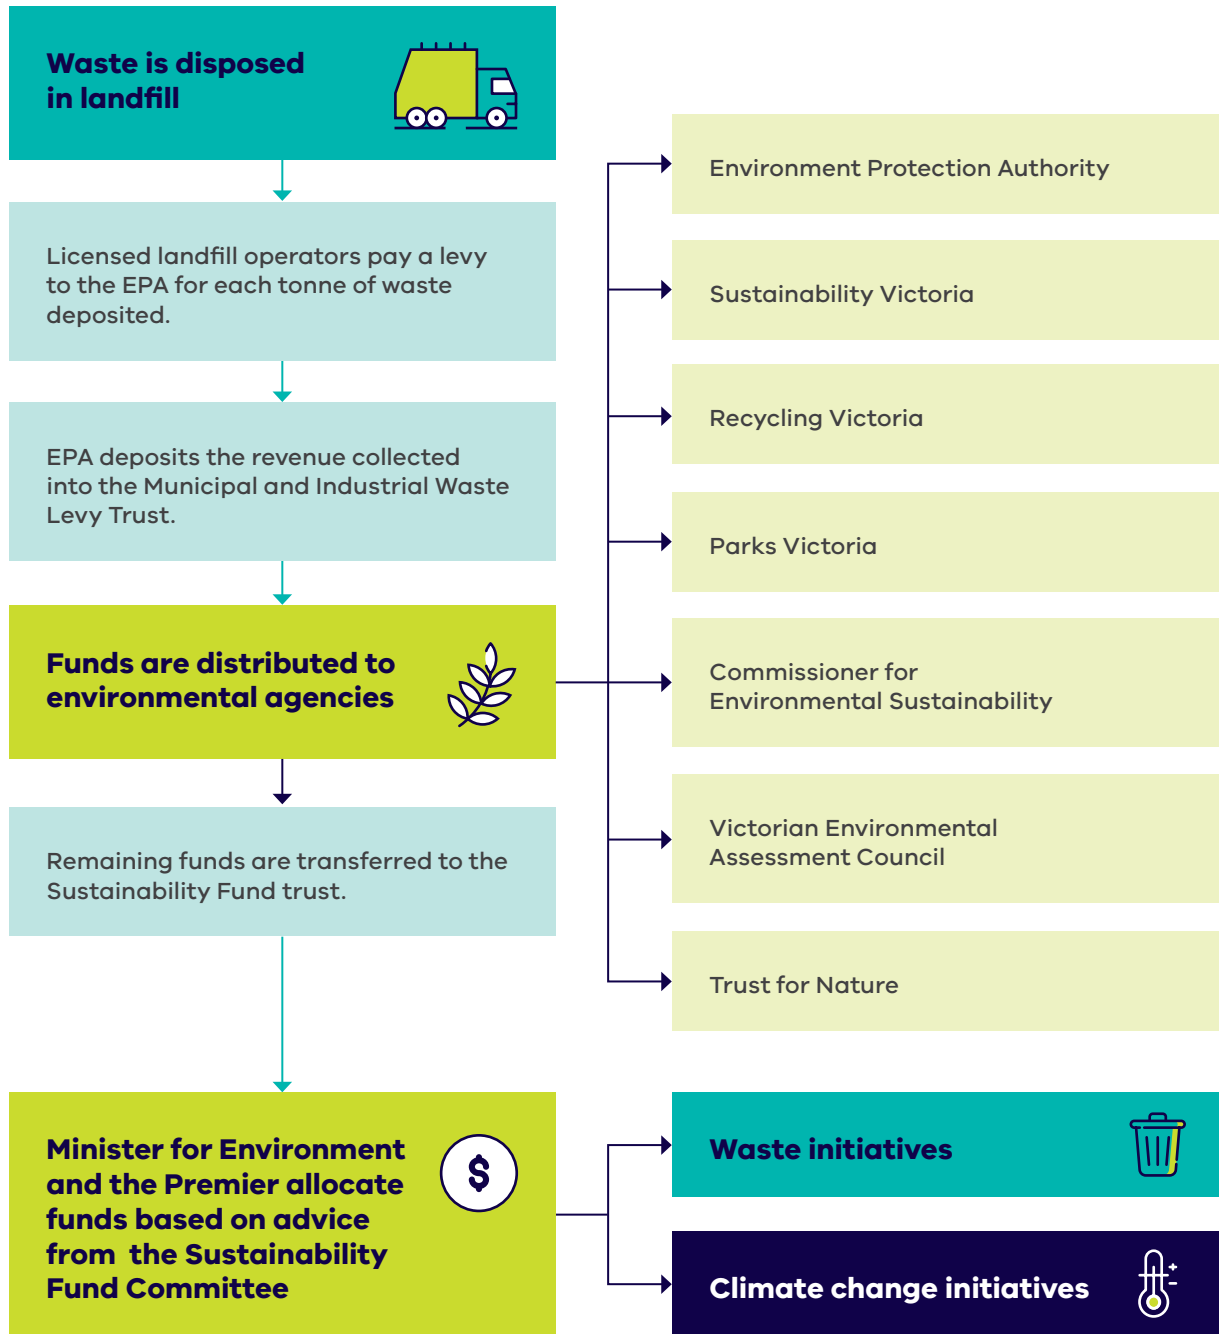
Waste is disposed in landfill

Licensed landfill operators pay a levy to the EPA for each tonne of waste deposited.

EPA deposits the revenue collected into the Municipal and Industrial Waste Levy Trust.

Funds are distributed to environmental agencies

Remaining funds are transferred to the Sustainability Fund trust.

Minister for Environment and the Premier allocate funds based on advice from the Sustainability Fund Committee

$

Environment Protection Authority

Sustainability Victoria

Recycling Victoria

Parks Victoria

Commissioner for Environmental Sustainability

Victorian Environmental Assessment Council

Trust for Nature

Waste initiatives

Climate change initiatives